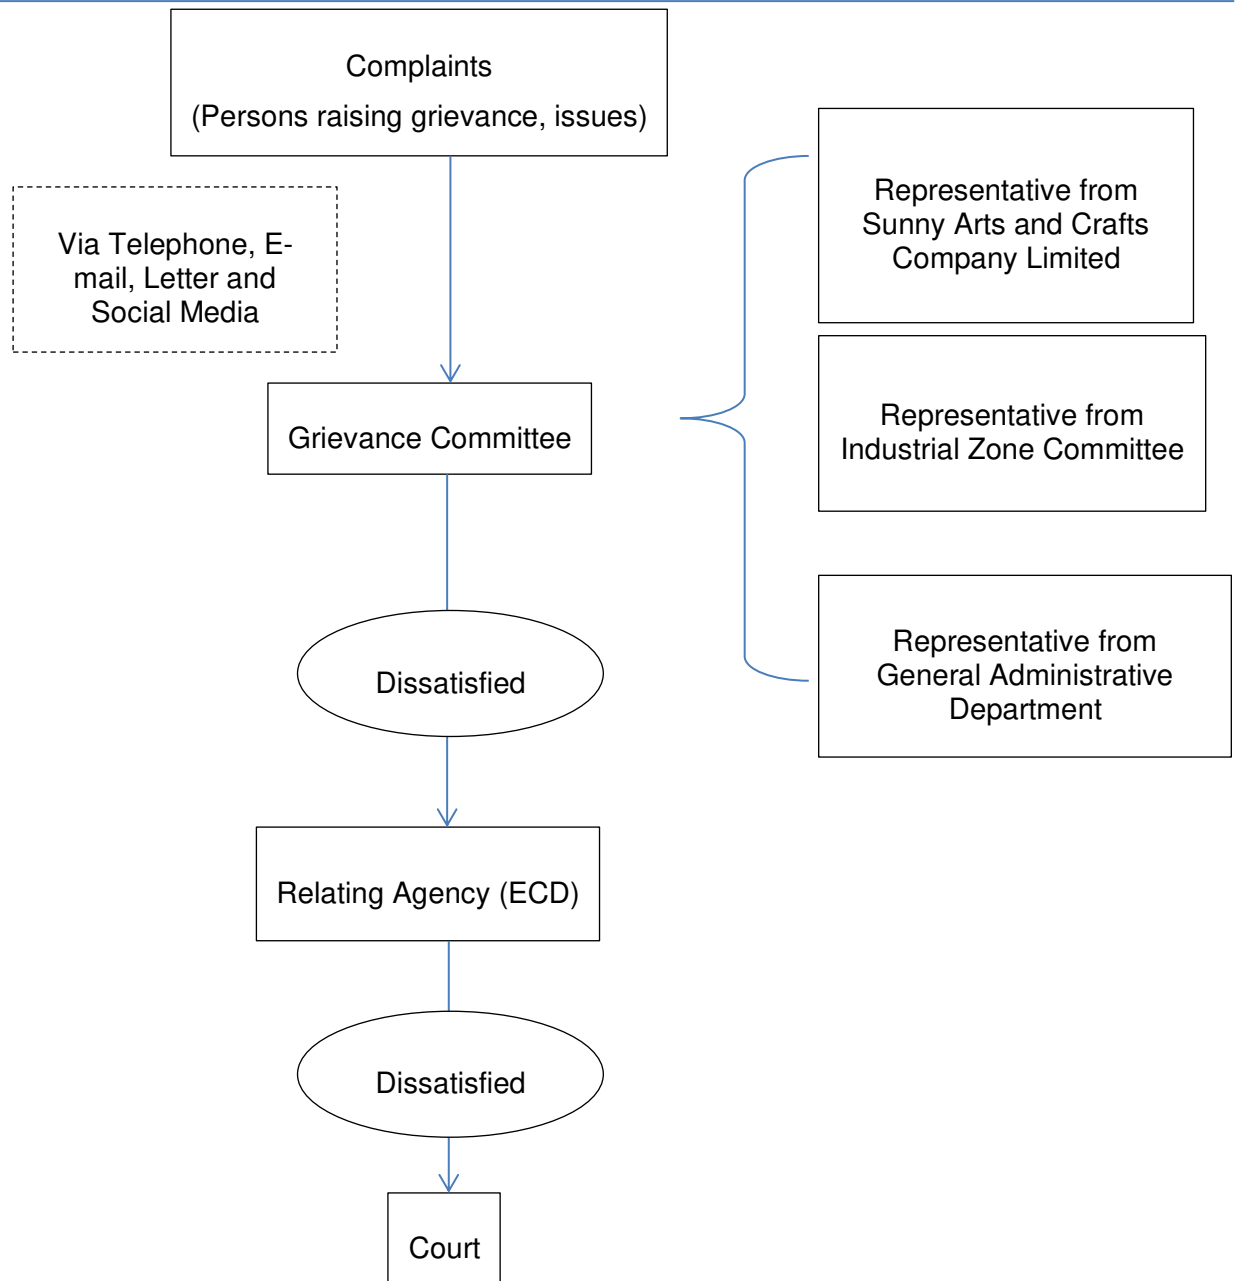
Complaints
(Persons raising grievance, issues)

Via Telephone, E-mail, Letter and Social Media

Grievance Committee

Representative from Sunny Arts and Crafts Company Limited

Representative from Industrial Zone Committee

Representative from General Administrative Department

Dissatisfied

Relating Agency (ECD)

Dissatisfied

Court